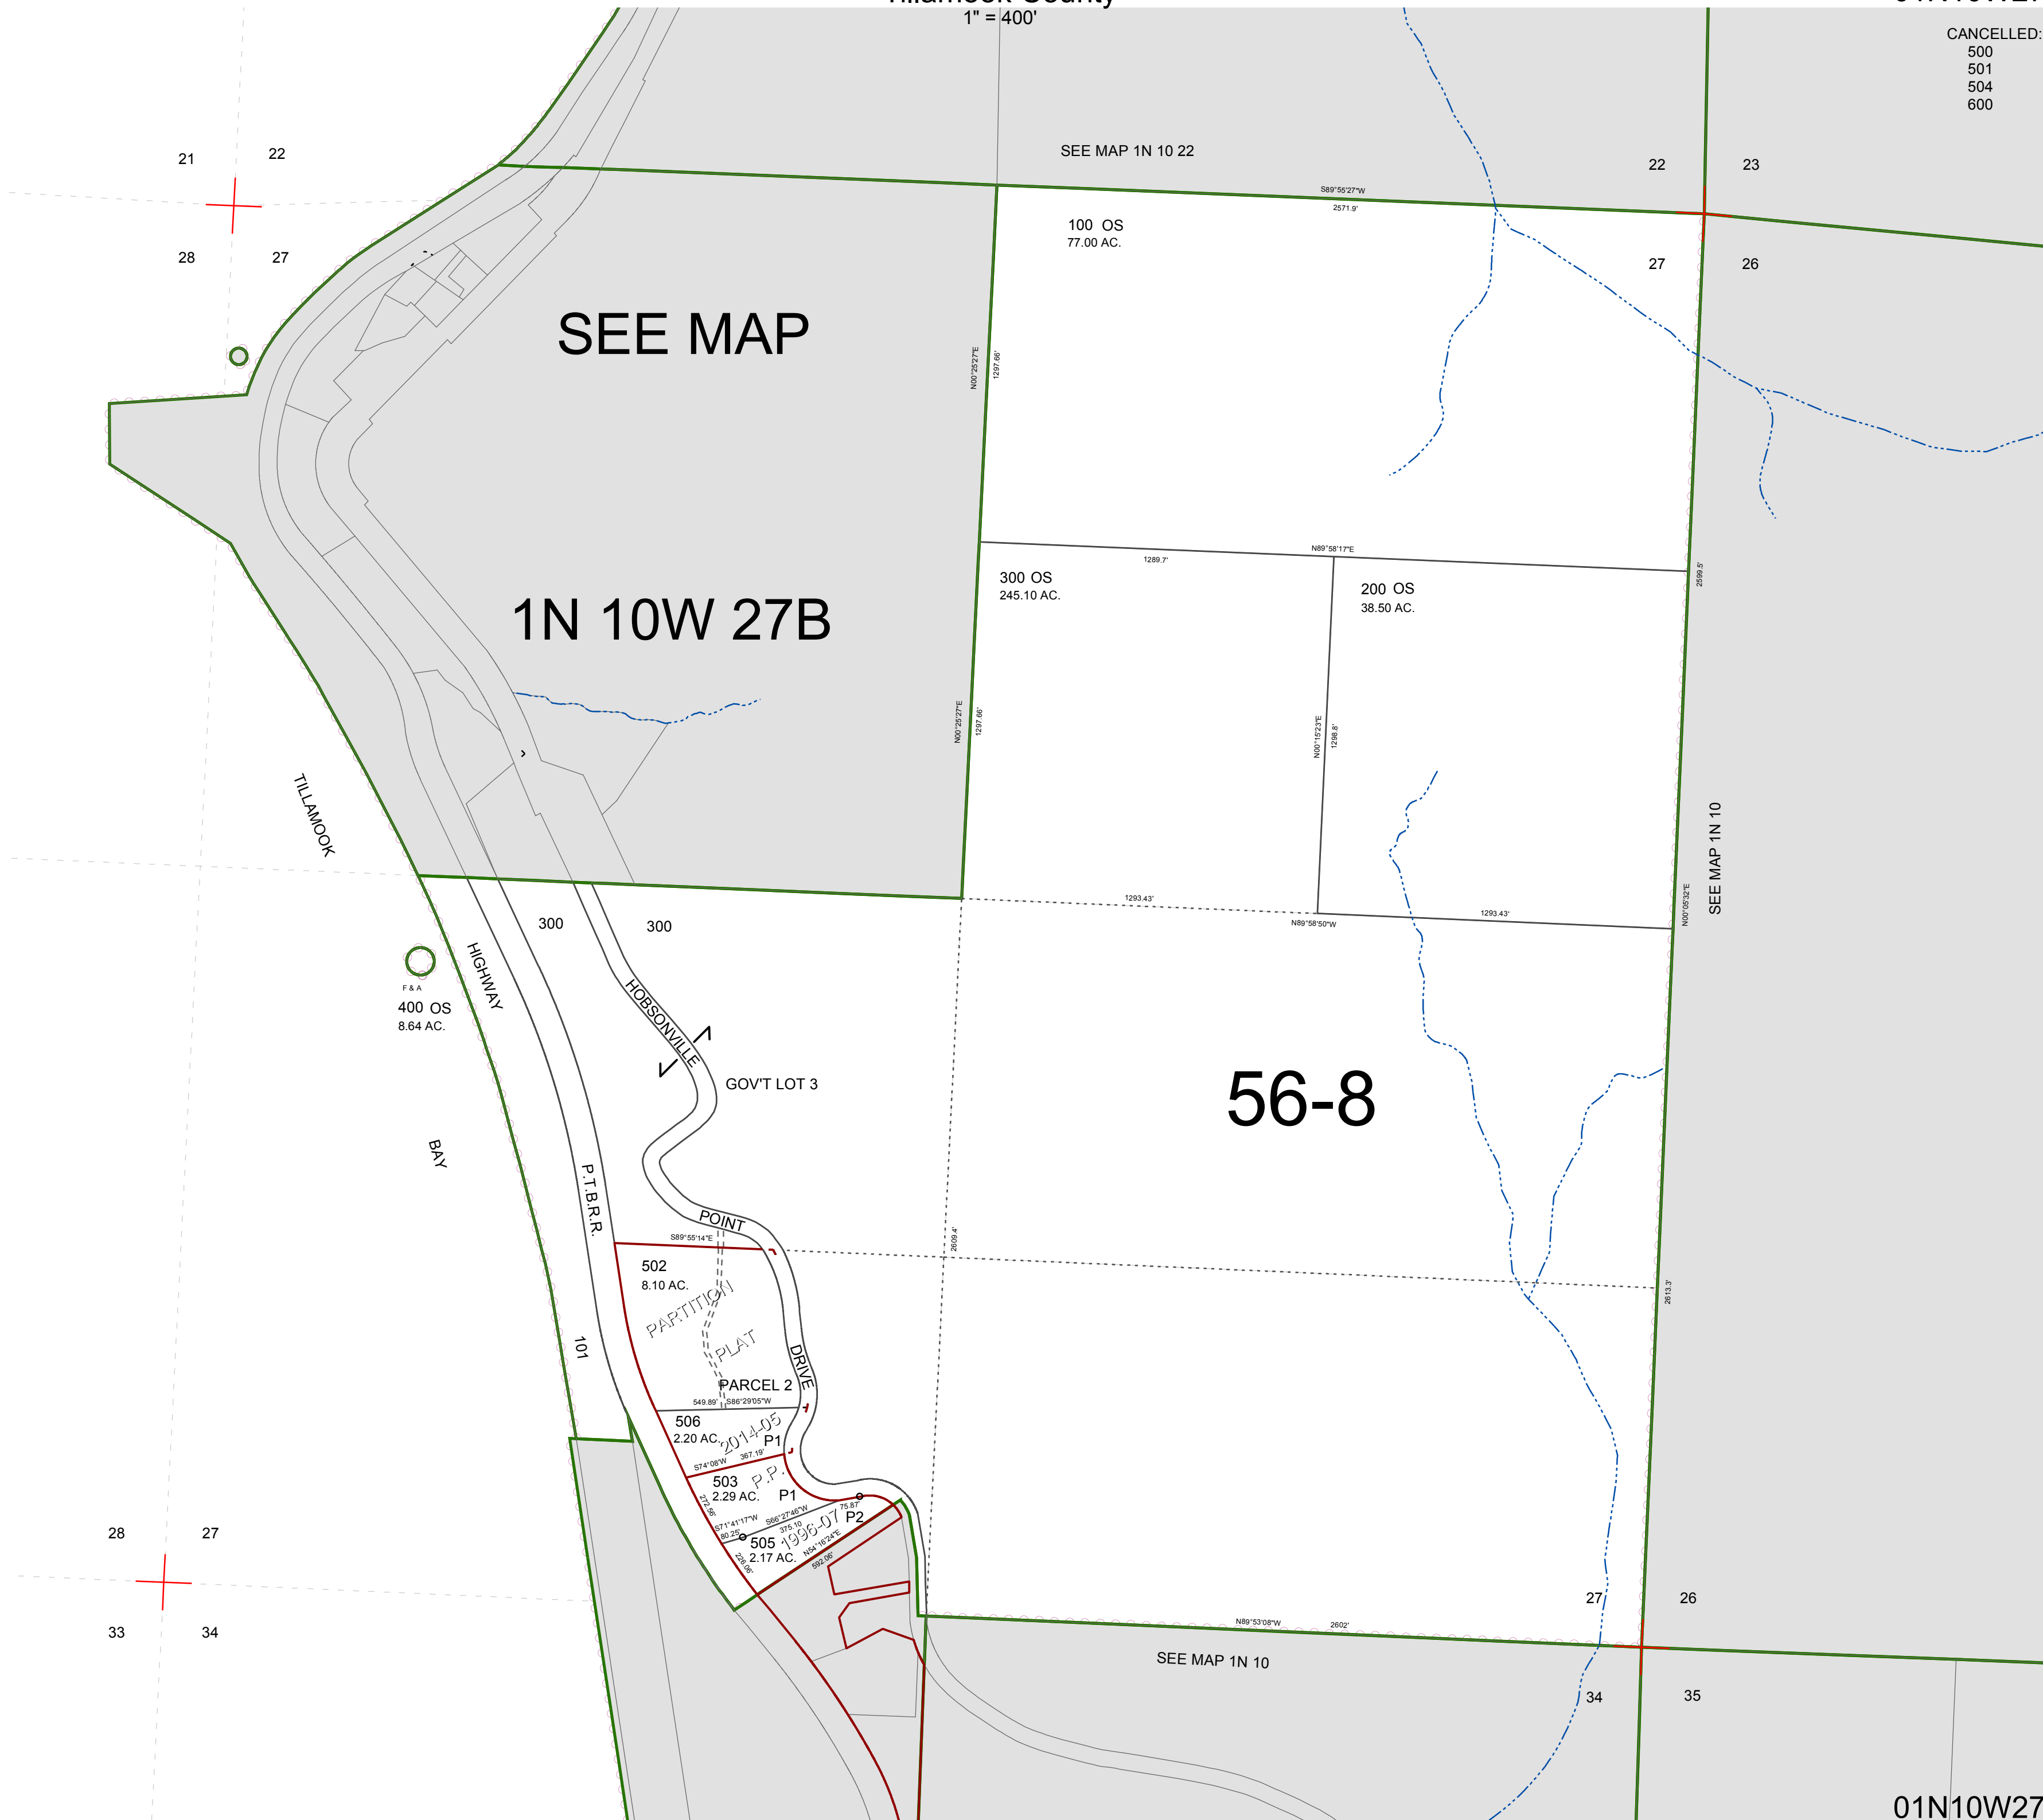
Tillamook County
1" = 400'

CANCELLED:
500
501
504
600

21 22
28 27

SEE MAP 1N 10 22

22 23
27 26

S89°55'27"W
2571.9'

100 OS
77.00 AC.

SEE MAP

1N 10W 27B

N00°25'27"E
1297.66'

N89°58'17"E
1289.7'

300 OS
245.10 AC.

200 OS
38.50 AC.

2599.5'

N00°25'27"E
1297.66'

N00°15'23"E
1298.8'

1293.43'
N89°58'50"W
1293.43'

N00°05'32"E

SEE MAP 1N 10

TILLAMOOK

BAY

300

300

F & A
400 OS
8.64 AC.

HIGHWAY

HOBSONVILLE

GOV'T LOT 3

56-8

P.T.B.R.R.

101

POINT

DRIVE

S89°55'14"E

502
8.10 AC.

PARTITION PLAT

PARCEL 2

2609.4'

2613.3'

549.89'
S86°29'05"W

506
2.20 AC.

2014-05

P1

367.19'
S74°08'W

503
2.29 AC.

P.P.

P1

272.56'

S71°41'17"W
80.25'

S66°27'46"W
375.10

75.87'

1996-07

P2

505
2.17 AC.

N54°16'24"E
592.06'

226.06'

28 27
33 34

27 26

N89°53'08"W
2602'

SEE MAP 1N 10

34 35

01N10W27